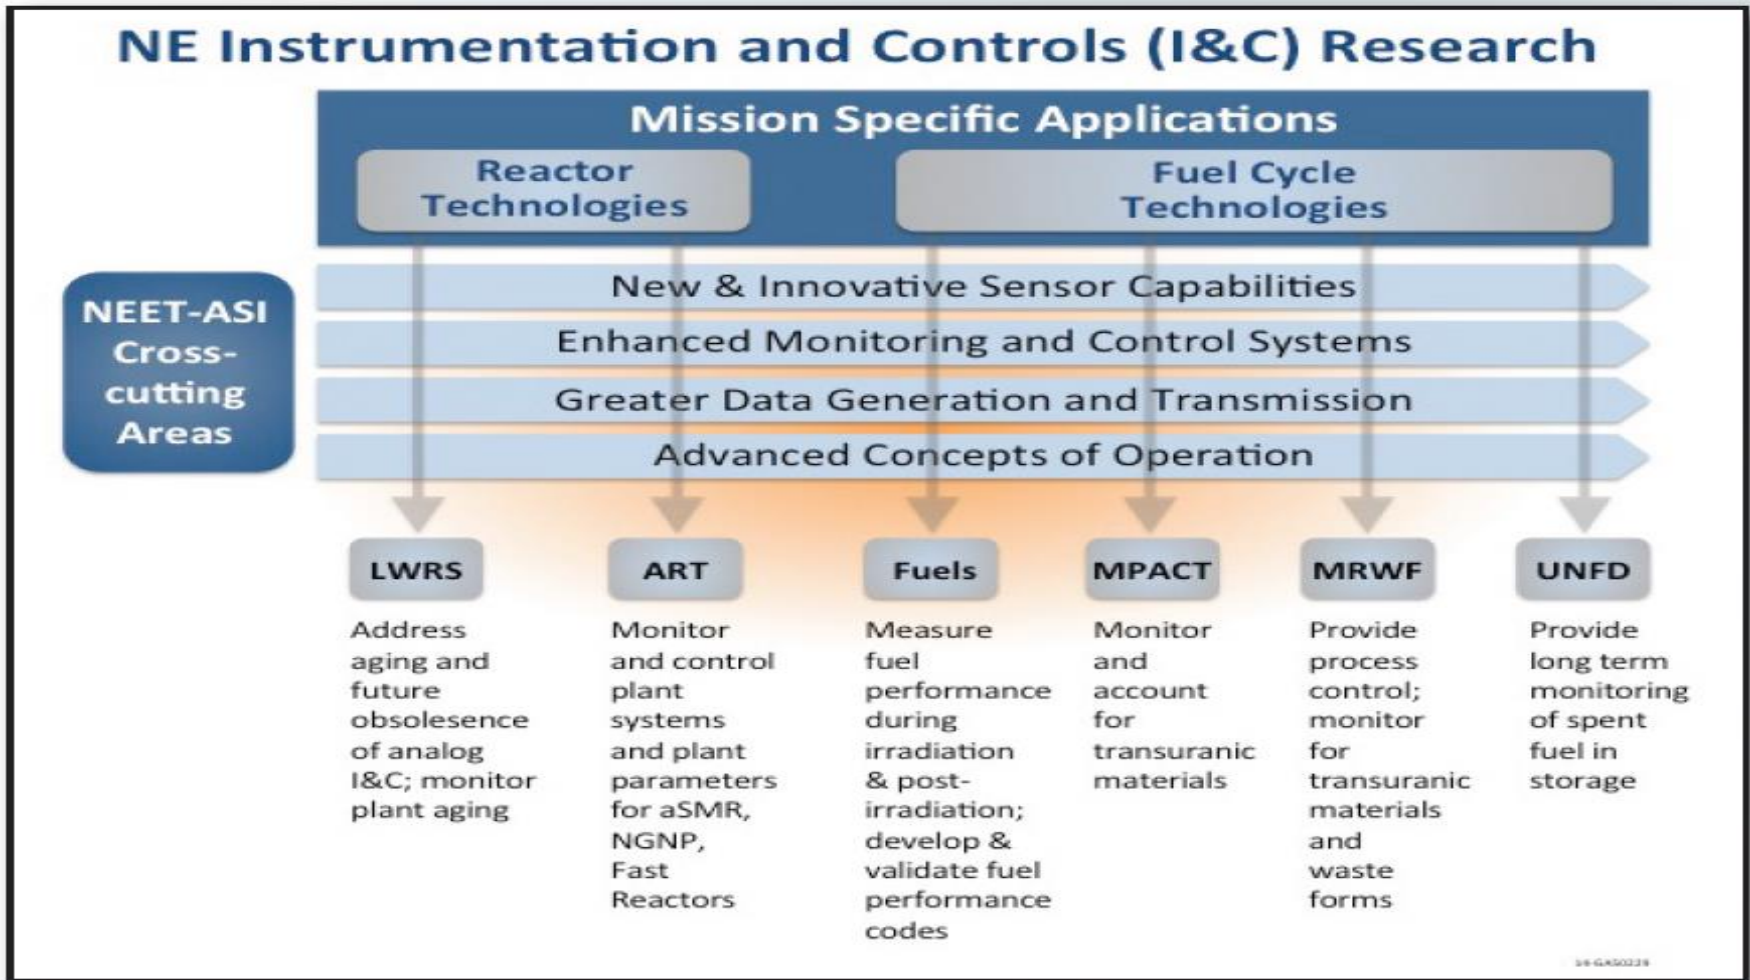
NE Instrumentation and Controls (I&C) Research

Mission Specific Applications

Reactor Technologies

Fuel Cycle Technologies

NEET-ASI Cross-cutting Areas

New & Innovative Sensor Capabilities

Enhanced Monitoring and Control Systems

Greater Data Generation and Transmission

Advanced Concepts of Operation

LWRS

Address aging and future obsolesence of analog I&C; monitor plant aging

ART

Monitor and control plant systems and plant parameters for aSMR, NGNP, Fast Reactors

Fuels

Measure fuel performance during irradiation & post-irradiation; develop & validate fuel performance codes

MPACT

Monitor and account for transuranic materials

MRWF

Provide process control; monitor for transuranic materials and waste forms

UNFD

Provide long term monitoring of spent fuel in storage

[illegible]